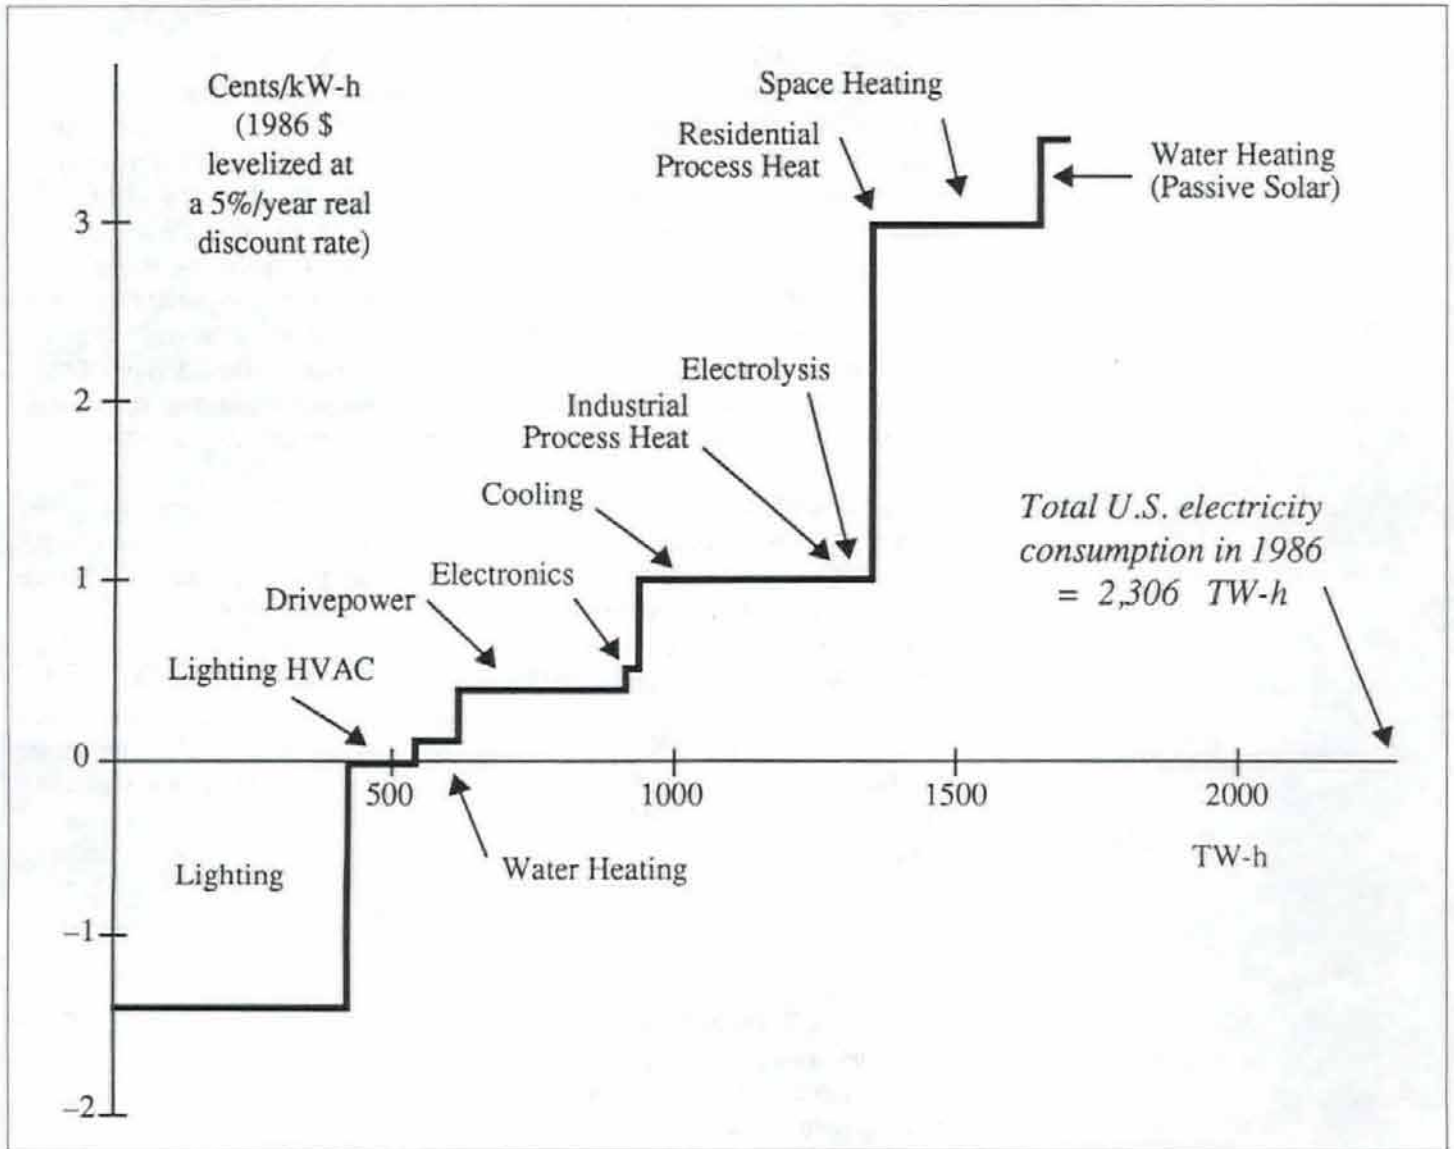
Cents/kW-h (1986 $ levelized at a 5%/year real discount rate)

3
2
1
0
−1
−2

Space Heating
Residential Process Heat
Water Heating (Passive Solar)

Electrolysis
Industrial Process Heat
Cooling
Electronics
Drivepower
Lighting HVAC

Total U.S. electricity consumption in 1986 = 2,306 TW-h

500
1000
1500
2000
TW-h

Lighting
Water Heating